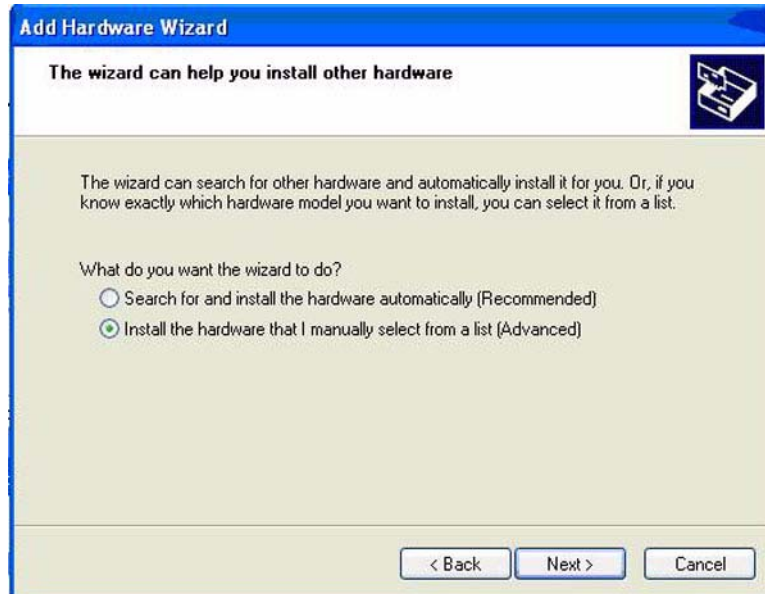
Add Hardware Wizard

The wizard can help you install other hardware

The wizard can search for other hardware and automatically install it for you. Or, if you know exactly which hardware model you want to install, you can select it from a list.

What do you want the wizard to do?

Search for and install the hardware automatically (Recommended)

Install the hardware that I manually select from a list (Advanced)

< Back

Next >

Cancel